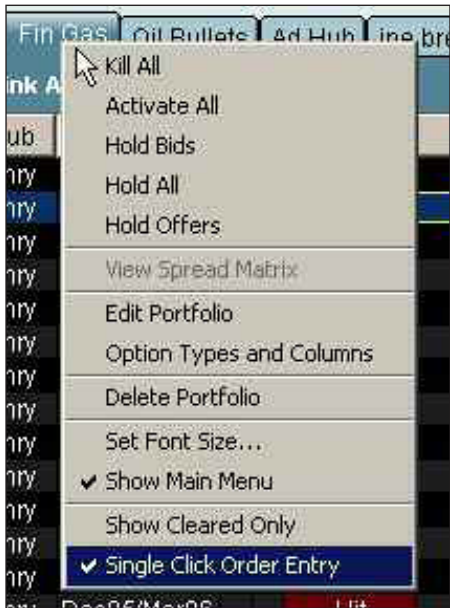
Fin Gas | Oil Bullets | Ad Hub | ine bre

ink A

ub

nry
nry
nry
nry
nry
nry
nry
nry
nry
nry
nry
nry
nry
nry

Kill All
Activate All
Hold Bids
Hold All
Hold Offers
View Spread Matrix
Edit Portfolio
Option Types and Columns
Delete Portfolio
Set Font Size...
✔ Show Main Menu
Show Cleared Only
✔ Single Click Order Entry

Dec06/Mar06

Hit